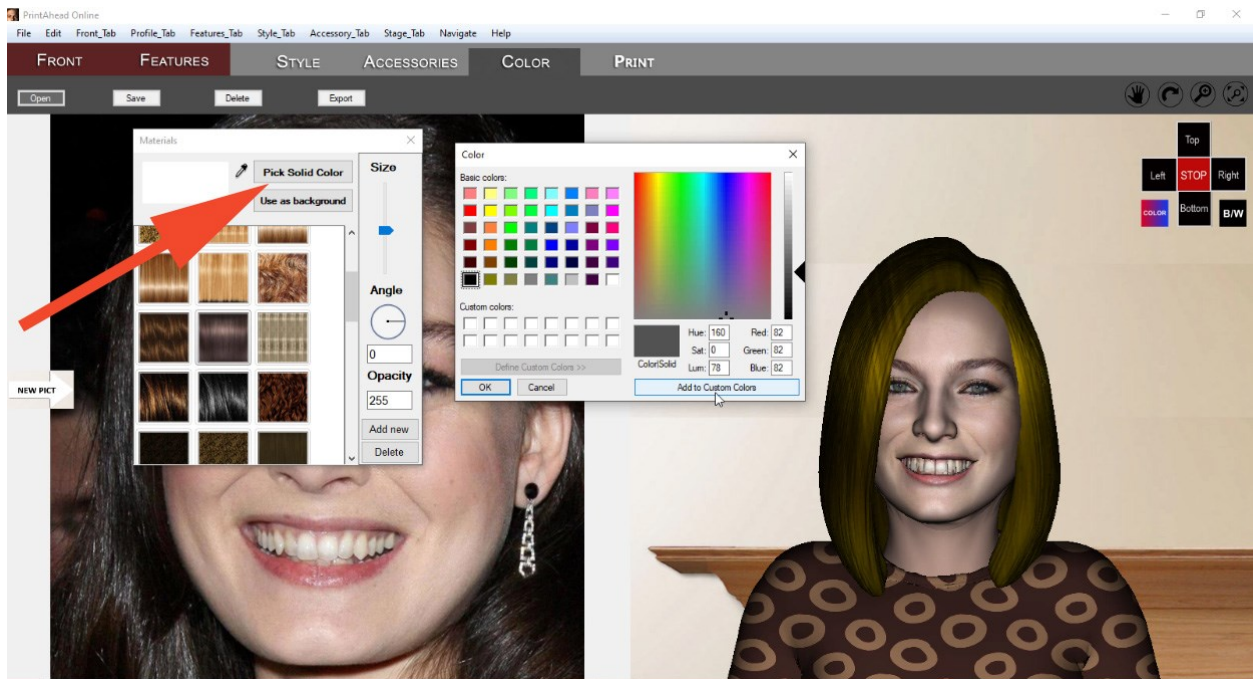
PrintAhead Online

File Edit Front_Tab Profile_Tab Features_Tab Style_Tab Accessory_Tab Stage_Tab Navigate Help

FRONT FEATURES STYLE ACCESSORIES COLOR PRINT

Open Save Delete Export

Materials

Pick Solid Color

Use as background

Size

Angle

0

Opacity

255

Add new

Delete

NEW PICT

Color

Basic colors:

Custom colors:

Define Custom Colors >>

OK Cancel

Color|Solid

Hue: 160 Sat: 0 Lum: 78

Red: 82 Green: 82 Blue: 82

Add to Custom Colors

Top

Left STOP Right

COLOR Bottom B/W